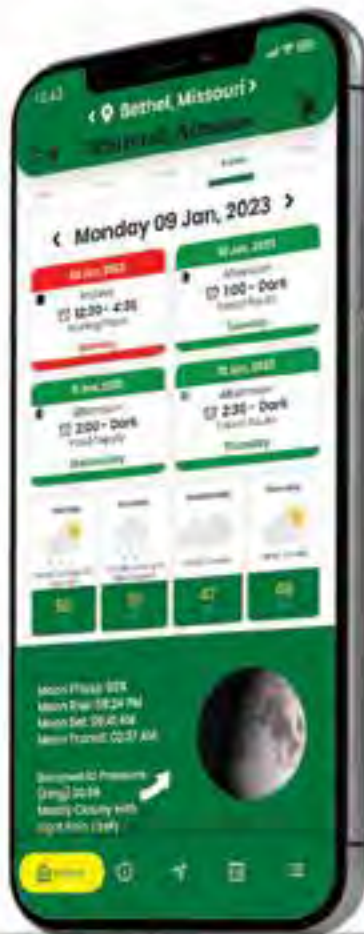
12:43

< Bethel, Missouri >

Journal Almanac

< Monday 09 Jan, 2023 >

09 Jan, 2023

Anytime

12:30 - 4:30

Monday

10 Jan, 2023

Afternoon

1:00 - Dark

Tuesday

11 Jan, 2023

Afternoon

2:00 - Dark

Wednesday

12 Jan, 2023

Afternoon

2:30 - Dark

Thursday

50

51

47

48

Moon Phase: 93%
Moon Rise: 08:24 PM
Moon Set: 09:41 AM
Moon Transit: 02:37 AM

Barometric Pressure (inHg) 30.59
Mostly Cloudy with light Rain (34%)

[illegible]